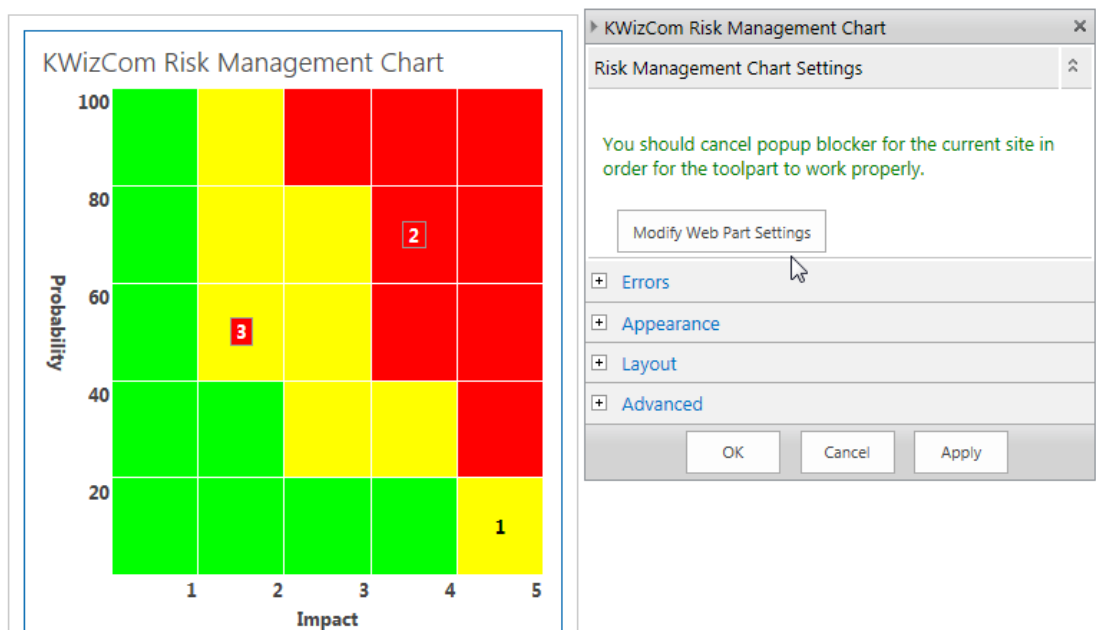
KWizCom Risk Management Chart

100
80
60
40
20
Probability

2
3
1

1 2 3 4 5
Impact

KWizCom Risk Management Chart ×

Risk Management Chart Settings

You should cancel popup blocker for the current site in order for the toolpart to work properly.

Modify Web Part Settings

+ Errors
+ Appearance
+ Layout
+ Advanced

OK Cancel Apply